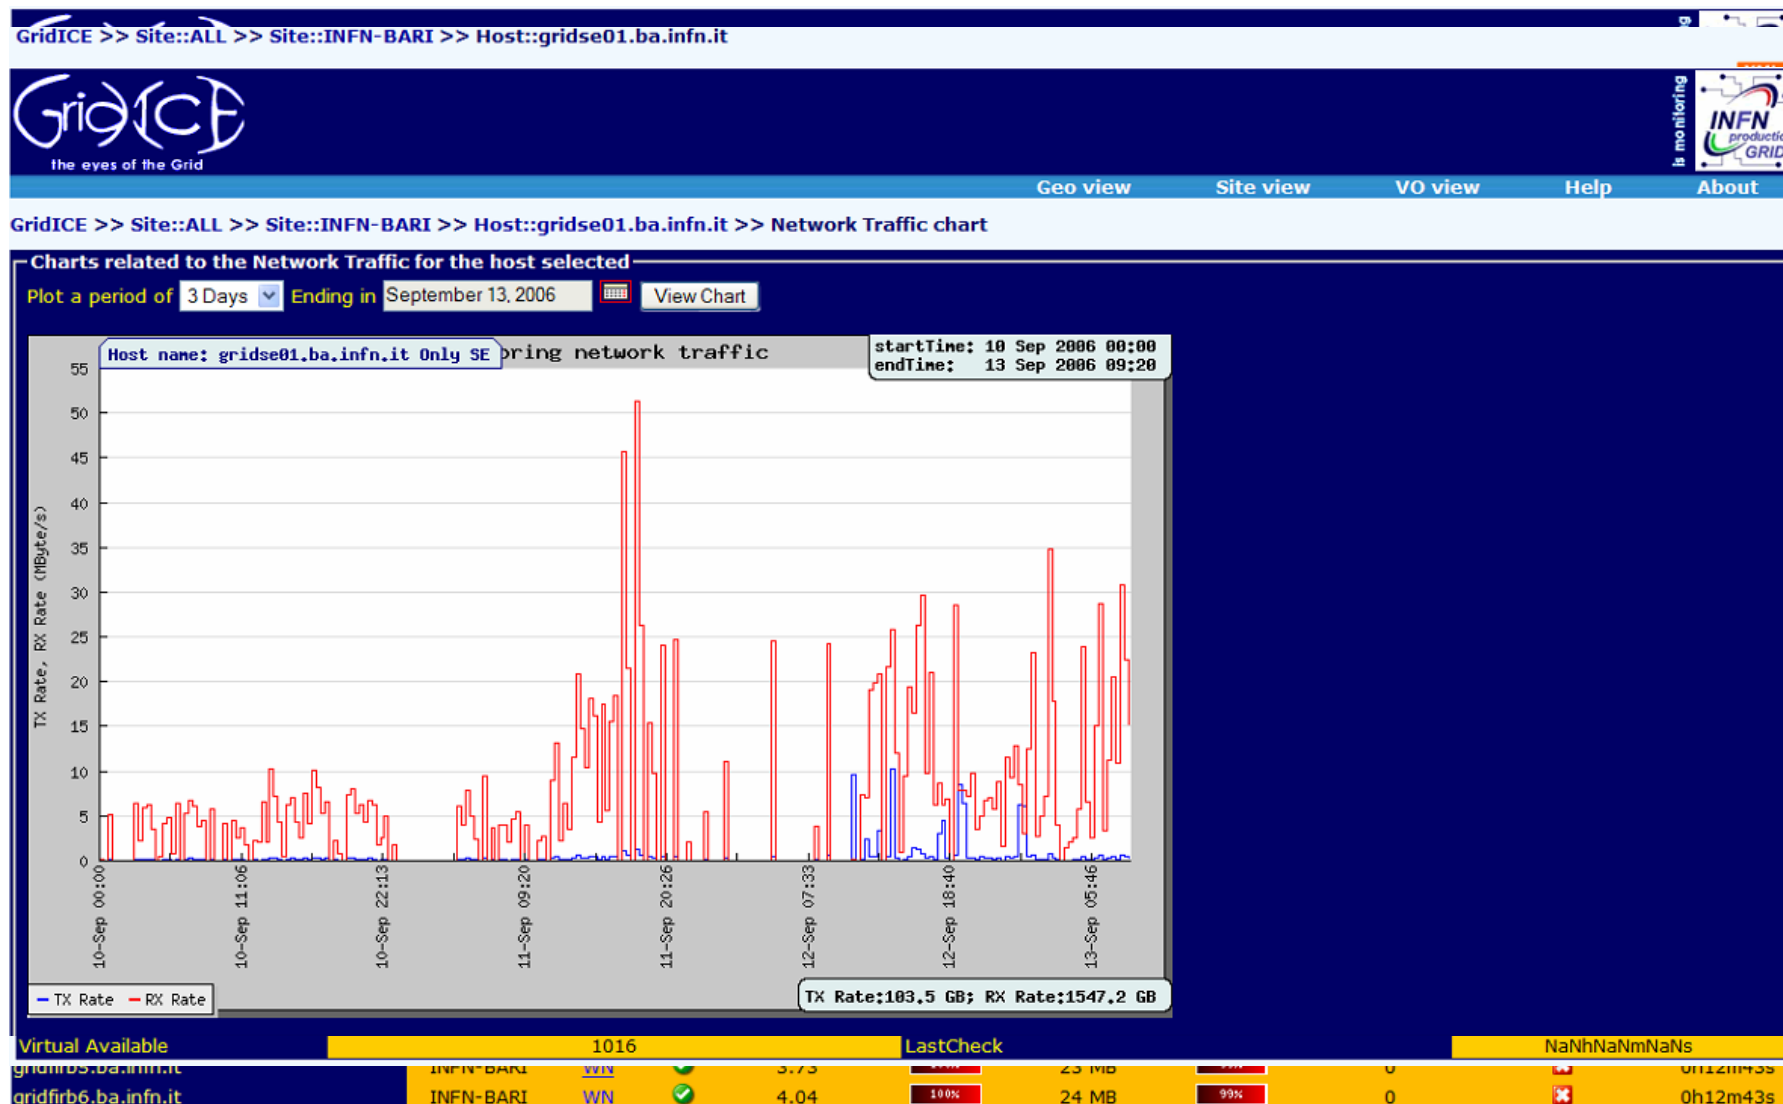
GridICE >> Site::ALL >> Site::INFN-BARI >> Host::gridse01.ba.infn.it

GridICE
the eyes of the Grid

is monitoring
INFN production GRID

Geo view Site view VO view Help About

GridICE >> Site::ALL >> Site::INFN-BARI >> Host::gridse01.ba.infn.it >> Network Traffic chart

Charts related to the Network Traffic for the host selected

Plot a period of 3 Days Ending in September 13, 2006 View Chart

Host name: gridse01.ba.infn.it Only SE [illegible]oring network traffic

startTime: 10 Sep 2006 00:00
endTime: 13 Sep 2006 09:20

TX Rate, RX Rate (MByte/s)

55 50 45 40 35 30 25 20 15 10 5 0

10-Sep 00:00 10-Sep 11:06 10-Sep 22:13 11-Sep 09:20 11-Sep 20:26 12-Sep 07:33 12-Sep 18:40 13-Sep 05:46

TX Rate RX Rate

TX Rate:103.5 GB; RX Rate:1547.2 GB

Virtual Available 1016 LastCheck NaNhNaNmNaNs

gridfirb5.ba.infn.it INFN-BARI WN 3.73 23 MB 0 0h12m43s
gridfirb6.ba.infn.it INFN-BARI WN 4.04 100% 24 MB 99% 0 0h12m43s